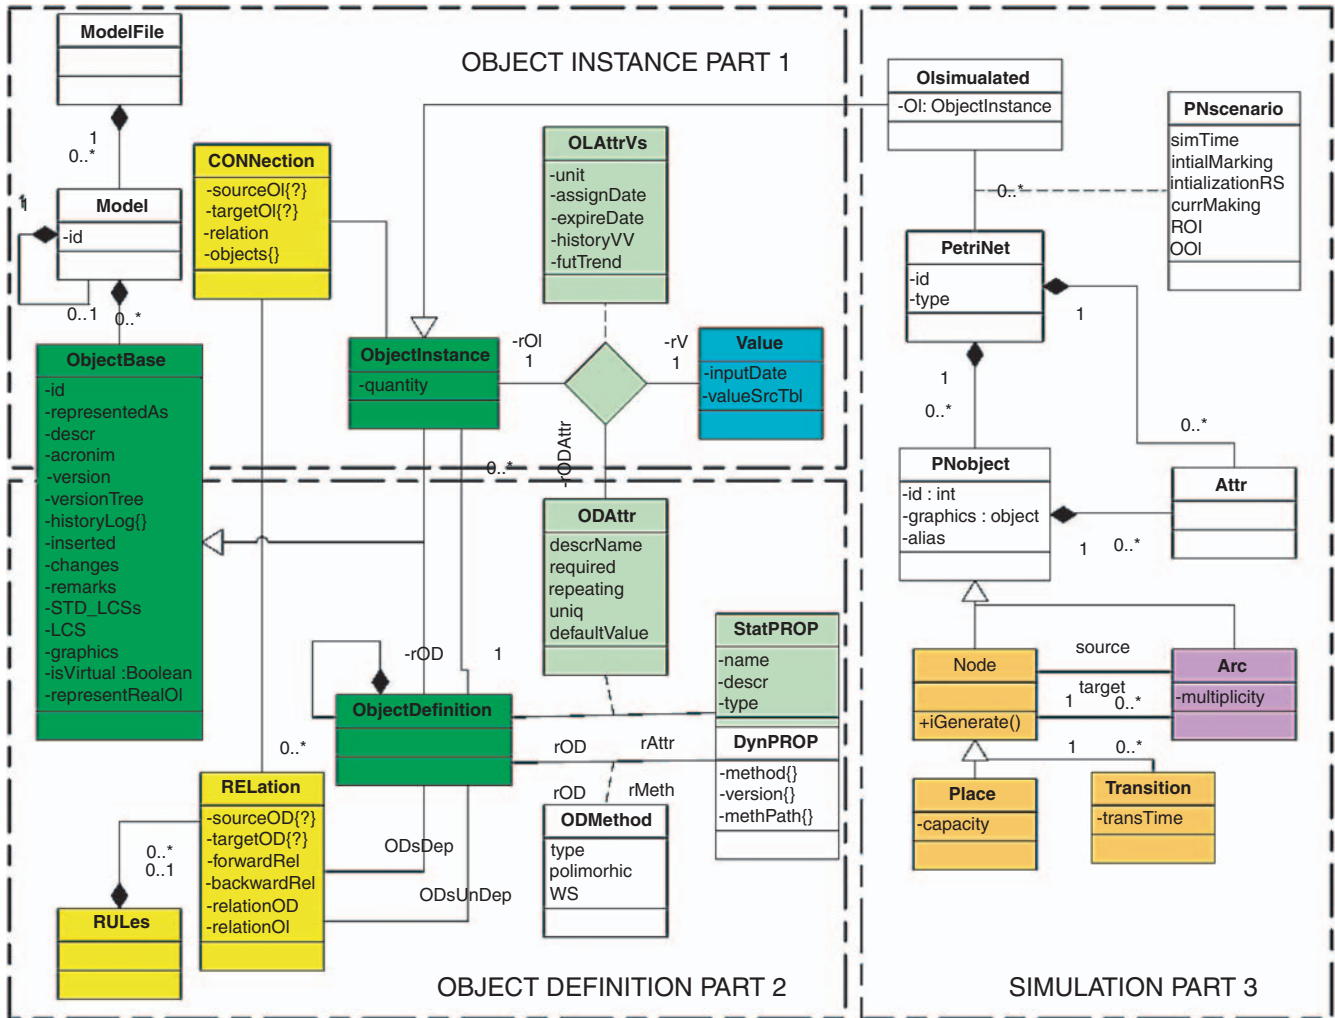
OBJECT INSTANCE PART 1

ModelFile

1
0..*

1

Model
-id

0..1
0..*

ObjectBase
-id
-representedAs
-descr
-acronim
-version
-versionTree
-historyLog{}
-inserted
-changes
-remarks
-STD_LCSs
-LCS
-graphics
-isVirtual :Boolean
-representRealOI

CONNection
-sourceOI{?}
-targetOI{?}
-relation
-objects{}

OLAttrVs
-unit
-assignDate
-expireDate
-historyVV
-futTrend

ObjectInstance
-quantity

-rOI
1

-rV
1

Value
-inputDate
-valueSrcTbl

0..*

-ODAttr

ODAttr
descrName
required
repeating
uniq
defaultValue

StatPROP
-name
-descr
-type

DynPROP
-method{}
-version{}
-methPath{}

-rOD
1

ObjectDefinition

0..*

rOD
rAttr

rOD
rMeth

ODMethod
type
polimorhic
WS

RELation
-sourceOD{?}
-targetOD{?}
-forwardRel
-backwardRel
-relationOD
-relationOI

ODsDep

ODsUnDep

0..*
0..1

RULes

OBJECT DEFINITION PART 2

OIsimualated
-OI: ObjectInstance

0..*

PNscenario
simTime
intialMarking
intializationRS
currMaking
ROI
OOI

PetriNet
-id
-type

1

1
0..*

0..*

PNobject
-id : int
-graphics : object
-alias

Attr

1
0..*

Node
+iGenerate()

source

target
1
0..*

Arc
-multiplicity

1
0..*

Place
-capacity

Transition
-transTime

SIMULATION PART 3